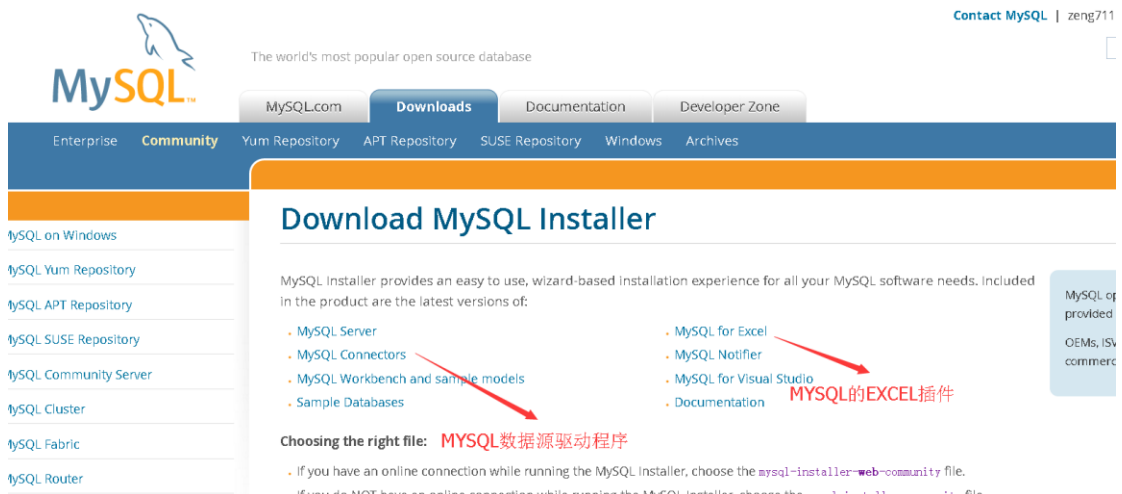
Contact MySQL | zeng711

MySQL™

The world's most popular open source database

MySQL.com
Downloads
Documentation
Developer Zone

Enterprise
Community
Yum Repository
APT Repository
SUSE Repository
Windows
Archives

ySQL on Windows
ySQL Yum Repository
ySQL APT Repository
ySQL SUSE Repository
ySQL Community Server
ySQL Cluster
ySQL Fabric
ySQL Router

Download MySQL Installer

MySQL Installer provides an easy to use, wizard-based installation experience for all your MySQL software needs. Included in the product are the latest versions of:

- MySQL Server
- MySQL Connectors
- MySQL Workbench and sample models
- Sample Databases
- MySQL for Excel
- MySQL Notifier
- MySQL for Visual Studio
- Documentation

MYSQL的EXCEL插件

Choosing the right file: MYSQL数据源驱动程序

- If you have an online connection while running the MySQL Installer, choose the mysql-installer-web-community file.

MySQL op
provided
OEMs, ISV
commerc